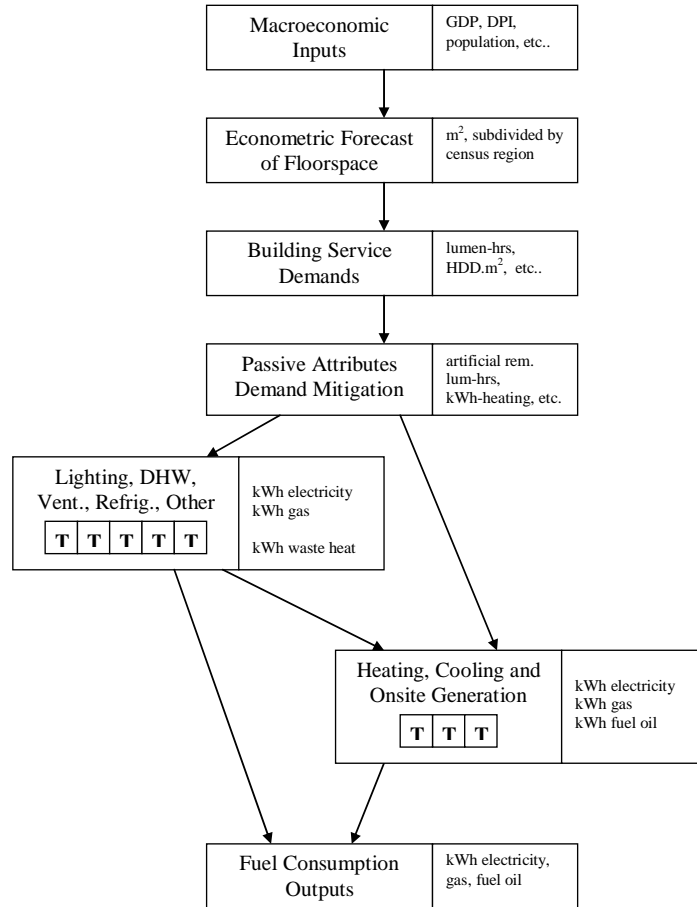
Macroeconomic Inputs

GDP, DPI, population, etc..

Econometric Forecast of Floorspace

$m^2$, subdivided by census region

Building Service Demands

lumen-hrs, HDD.$m^2$, etc..

Passive Attributes Demand Mitigation

artificial rem. lum-hrs, kWh-heating, etc.

Lighting, DHW, Vent., Refrig., Other

T T T T T

kWh electricity
kWh gas

kWh waste heat

Heating, Cooling and Onsite Generation

T T T

kWh electricity
kWh gas
kWh fuel oil

Fuel Consumption Outputs

kWh electricity, gas, fuel oil